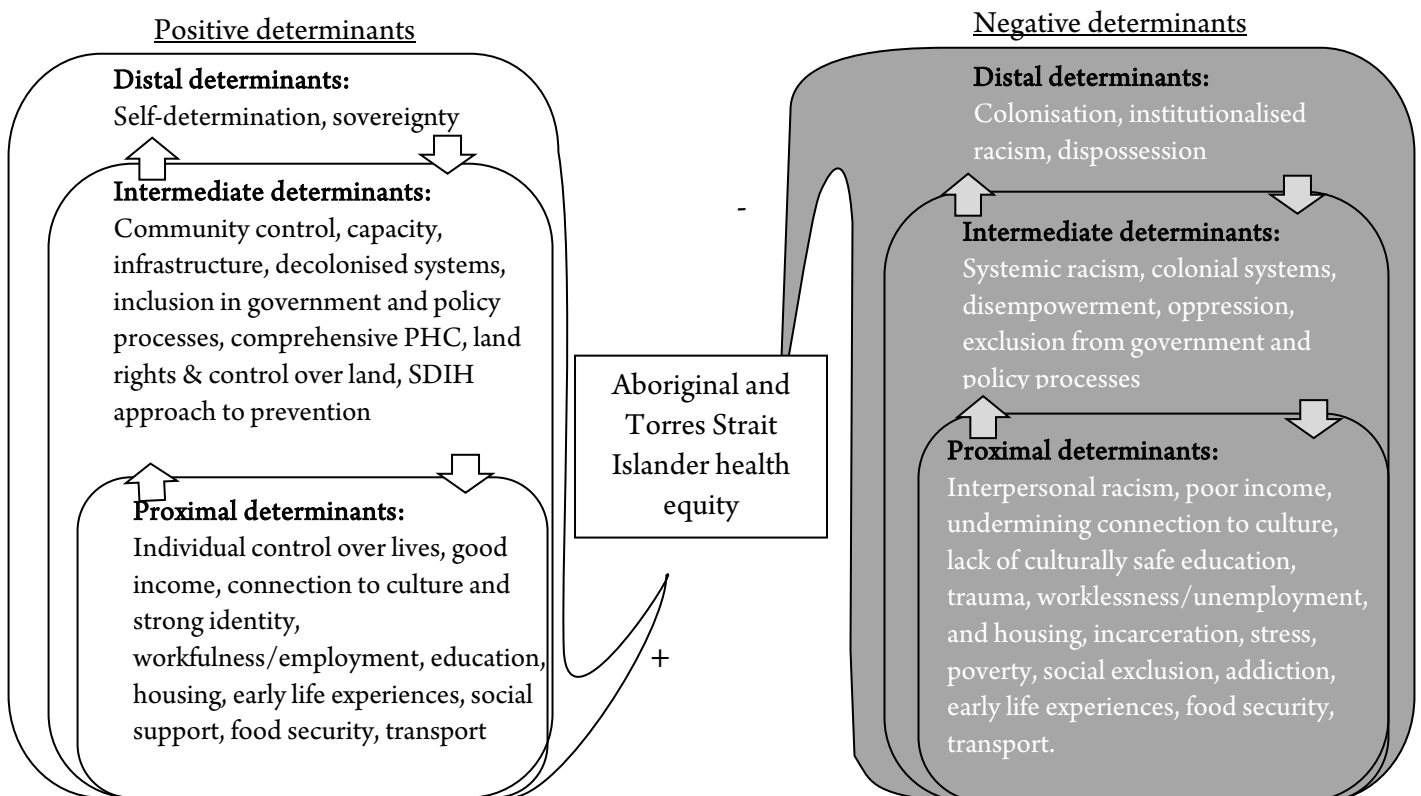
Positive determinants

Distal determinants:
Self-determination, sovereignty

Intermediate determinants:
Community control, capacity, infrastructure, decolonised systems, inclusion in government and policy processes, comprehensive PHC, land rights & control over land, SDIH approach to prevention

Proximal determinants:
Individual control over lives, good income, connection to culture and strong identity, workfulness/employment, education, housing, early life experiences, social support, food security, transport

Aboriginal and Torres Strait Islander health equity

-

+

Negative determinants

Distal determinants:
Colonisation, institutionalised racism, dispossession

Intermediate determinants:
Systemic racism, colonial systems, disempowerment, oppression, exclusion from government and policy processes

Proximal determinants:
Interpersonal racism, poor income, undermining connection to culture, lack of culturally safe education, trauma, worklessness/unemployment, and housing, incarceration, stress, poverty, social exclusion, addiction, early life experiences, food security, transport.